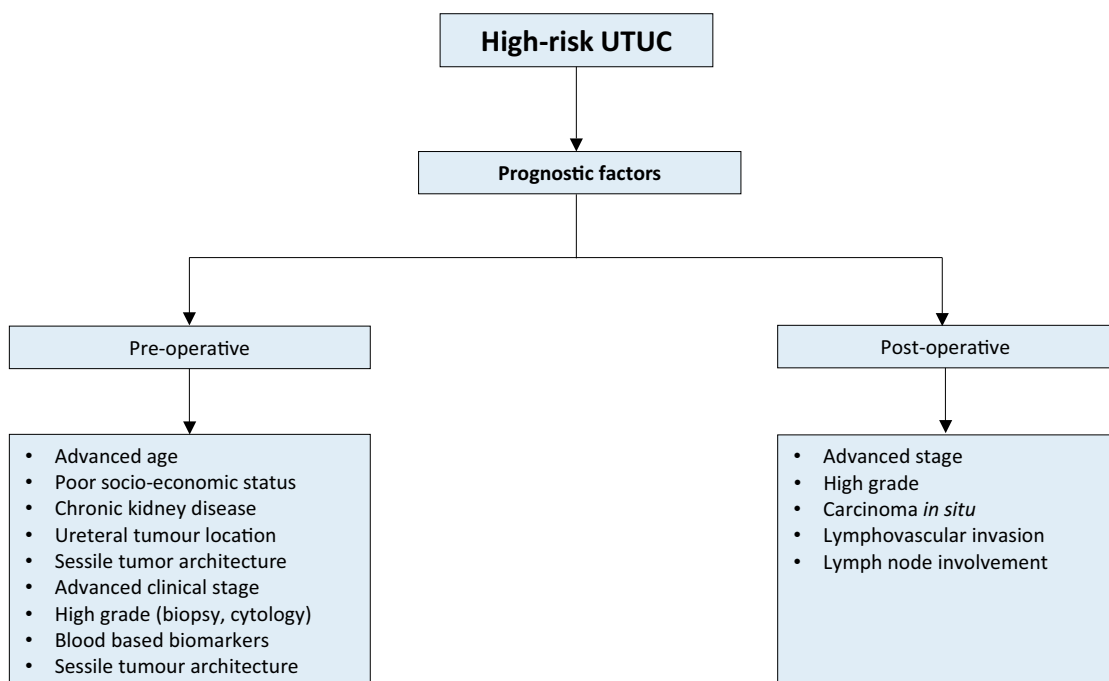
High-risk UTUC

Prognostic factors

Pre-operative

Post-operative

- Advanced age
- Poor socio-economic status
- Chronic kidney disease
- Ureteral tumour location
- Sessile tumor architecture
- Advanced clinical stage
- High grade (biopsy, cytology)
- Blood based biomarkers
- Sessile tumour architecture

- Advanced stage
- High grade
- Carcinoma *in situ*
- Lymphovascular invasion
- Lymph node involvement